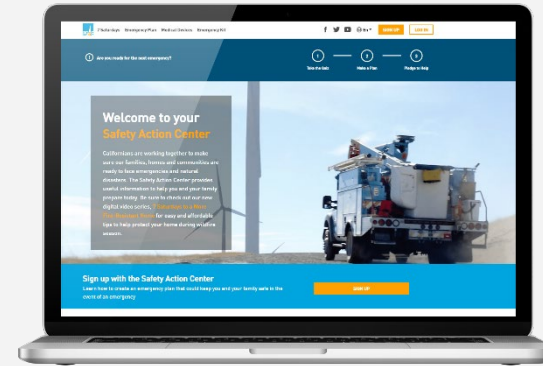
7 Saturdays Emergency Plan Medical Devices Emergency Kit

SIGN UP LOG IN

Are you ready for the next emergency?

Take the Quiz

Make a Plan

Pledge to Help

Welcome to your Safety Action Center

Californians are working together to make sure our families, homes and communities are ready to face emergencies and natural disasters. The Safety Action Center provides useful information to help you and your family prepare today. Be sure to check out our new digital video series, 7 Saturdays to a More Fire-Resistant Home for easy and affordable tips to help protect your home during wildfire season.

Sign up with the Safety Action Center

Learn how to create an emergency plan that could keep you and your family safe in the event of an emergency

SIGN UP